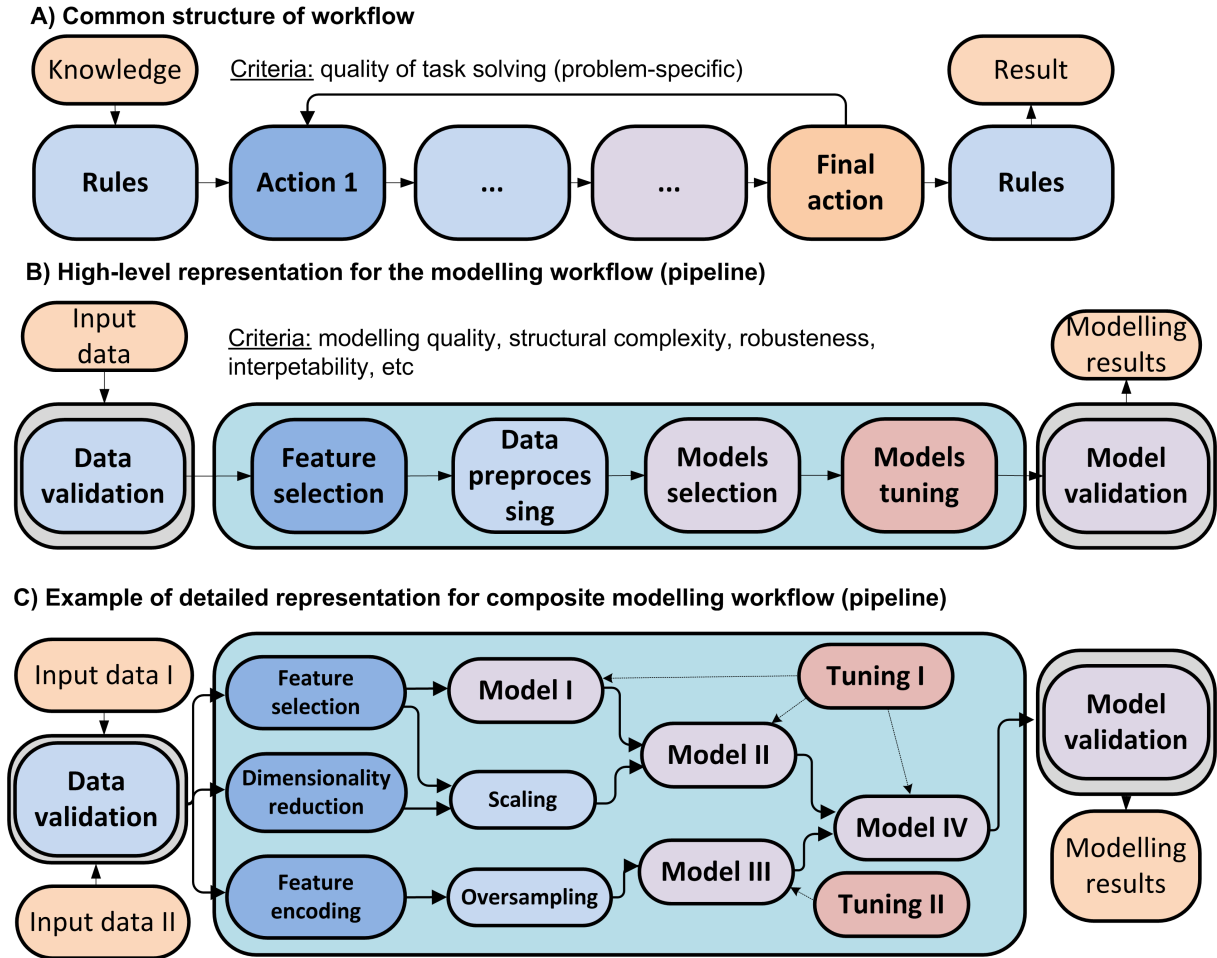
A) Common structure of workflow

Knowledge

Criteria: quality of task solving (problem-specific)

Result

Rules

Action 1

...

...

Final action

Rules

B) High-level representation for the modelling workflow (pipeline)

Input data

Criteria: modelling quality, structural complexity, robusteness, interpetability, etc

Modelling results

Data validation

Feature selection

Data preproces sing

Models selection

Models tuning

Model validation

C) Example of detailed representation for composite modelling workflow (pipeline)

Input data I

Data validation

Input data II

Feature selection

Dimensionality reduction

Feature encoding

Model I

Scaling

Oversampling

Model II

Model III

Tuning I

Model IV

Tuning II

Model validation

Modelling results